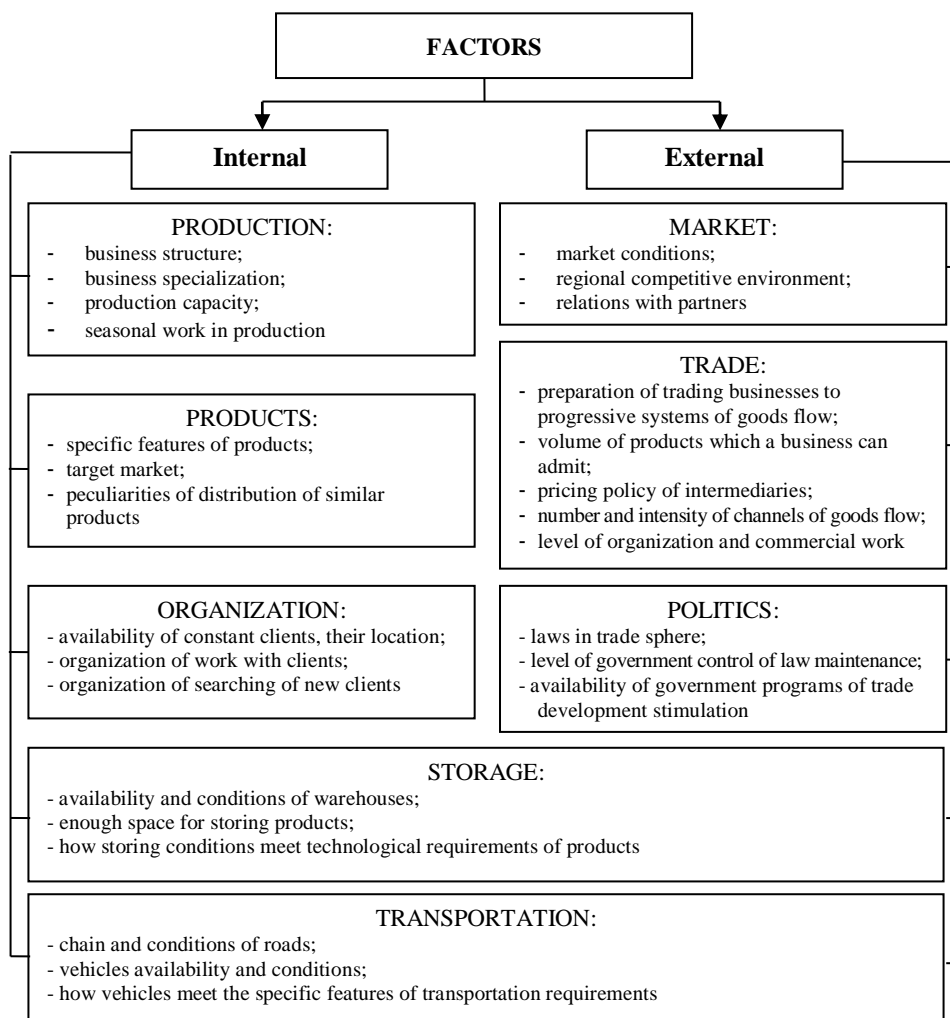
FACTORS

Internal

External

PRODUCTION:
- business structure;
- business specialization;
- production capacity;
- seasonal work in production

MARKET:
- market conditions;
- regional competitive environment;
- relations with partners

TRADE:
- preparation of trading businesses to progressive systems of goods flow;
- volume of products which a business can admit;
- pricing policy of intermediaries;
- number and intensity of channels of goods flow;
- level of organization and commercial work

PRODUCTS:
- specific features of products;
- target market;
- peculiarities of distribution of similar products

ORGANIZATION:
- availability of constant clients, their location;
- organization of work with clients;
- organization of searching of new clients

POLITICS:
- laws in trade sphere;
- level of government control of law maintenance;
- availability of government programs of trade development stimulation

STORAGE:
- availability and conditions of warehouses;
- enough space for storing products;
- how storing conditions meet technological requirements of products

TRANSPORTATION:
- chain and conditions of roads;
- vehicles availability and conditions;
- how vehicles meet the specific features of transportation requirements